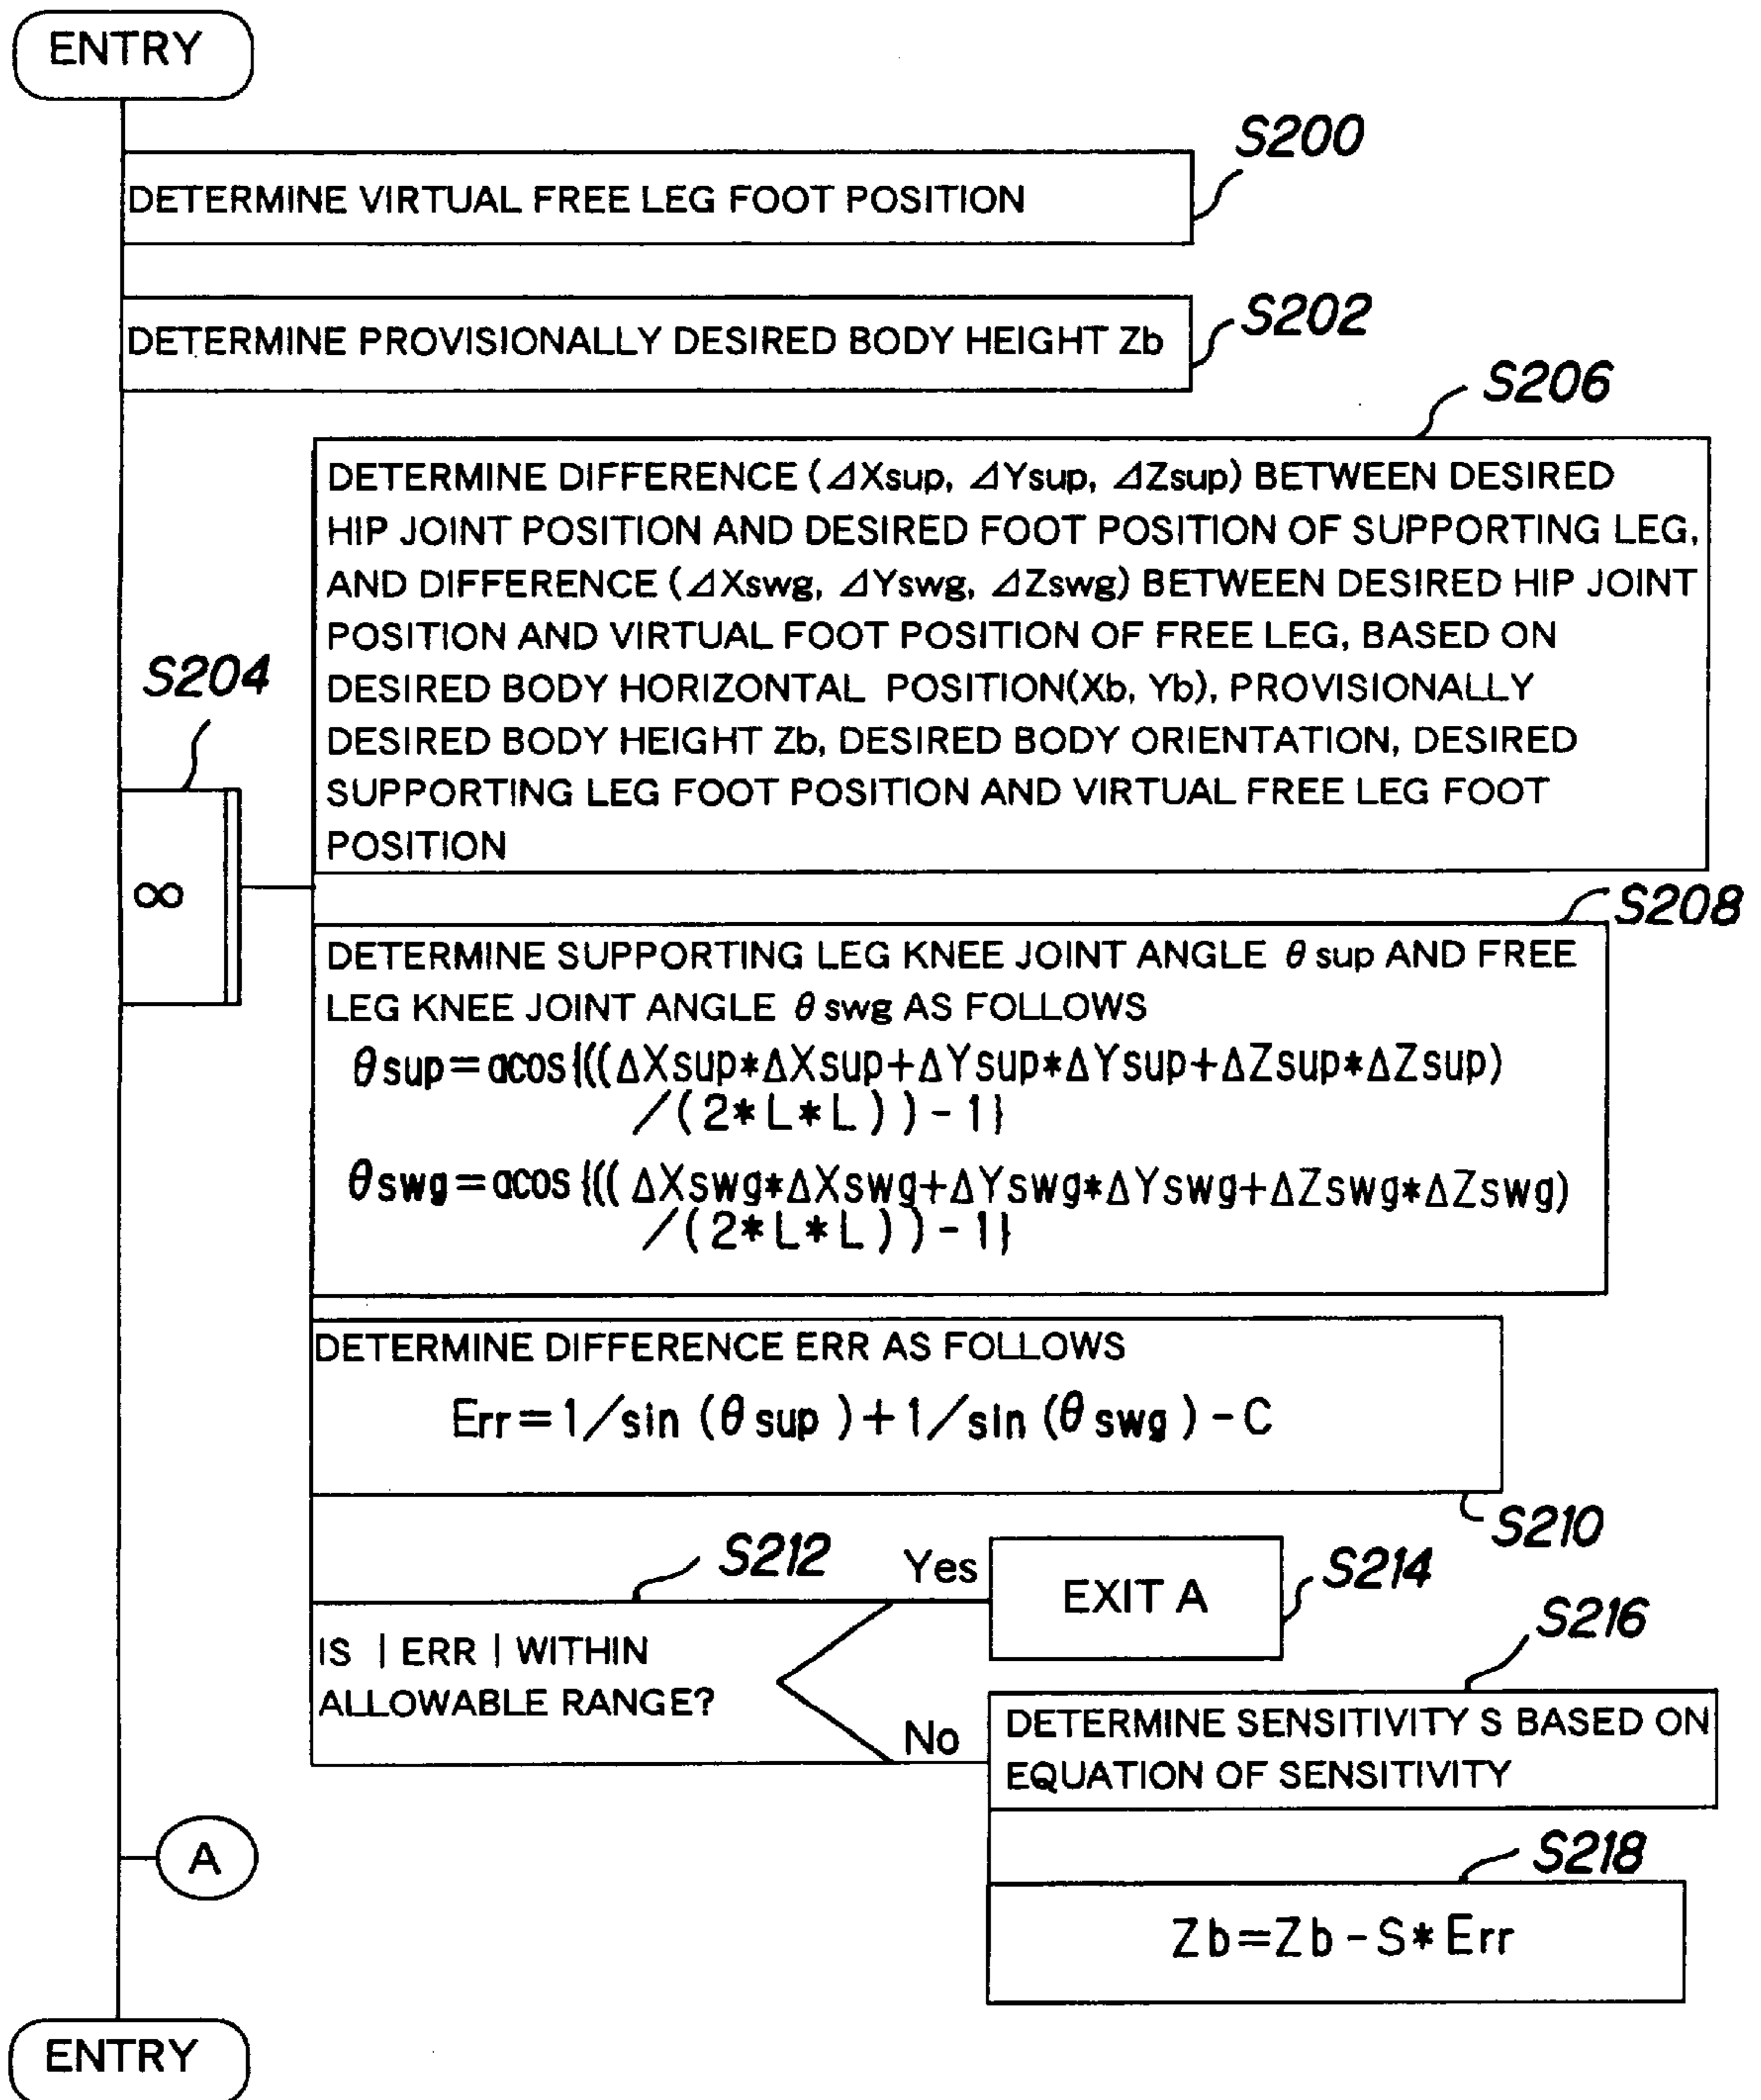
ENTRY

S200

DETERMINE VIRTUAL FREE LEG FOOT POSITION

S202

DETERMINE PROVISIONALLY DESIRED BODY HEIGHT Zb

S206

DETERMINE DIFFERENCE ($\Delta$Xsup, $\Delta$Ysup, $\Delta$Zsup) BETWEEN DESIRED HIP JOINT POSITION AND DESIRED FOOT POSITION OF SUPPORTING LEG, AND DIFFERENCE ($\Delta$Xswg, $\Delta$Yswg, $\Delta$Zswg) BETWEEN DESIRED HIP JOINT POSITION AND VIRTUAL FOOT POSITION OF FREE LEG, BASED ON DESIRED BODY HORIZONTAL POSITION(Xb, Yb), PROVISIONALLY DESIRED BODY HEIGHT Zb, DESIRED BODY ORIENTATION, DESIRED SUPPORTING LEG FOOT POSITION AND VIRTUAL FREE LEG FOOT POSITION

S204

$\infty$

S208

DETERMINE SUPPORTING LEG KNEE JOINT ANGLE $\theta$ sup AND FREE LEG KNEE JOINT ANGLE $\theta$ swg AS FOLLOWS

$\theta sup = acos\{((\Delta Xsup*\Delta Xsup+\Delta Ysup*\Delta Ysup+\Delta Zsup*\Delta Zsup) / (2*L*L)) - 1\}$

$\theta swg = acos\{((\Delta Xswg*\Delta Xswg+\Delta Yswg*\Delta Yswg+\Delta Zswg*\Delta Zswg) / (2*L*L)) - 1\}$

DETERMINE DIFFERENCE ERR AS FOLLOWS

$Err = 1/\sin(\theta sup) + 1/\sin(\theta swg) - C$

S210

S212

Yes

EXIT A

S214

IS | ERR | WITHIN ALLOWABLE RANGE?

No

S216

DETERMINE SENSITIVITY S BASED ON EQUATION OF SENSITIVITY

A

S218

$Zb = Zb - S*Err$

ENTRY